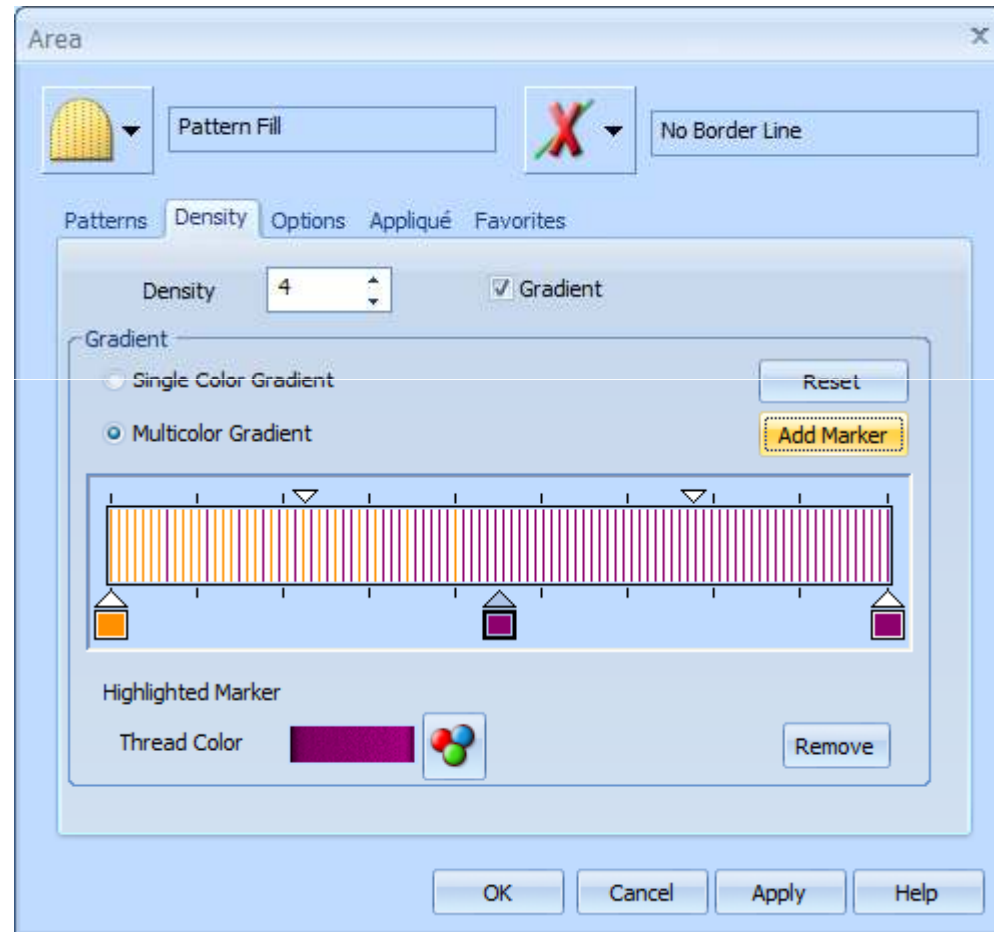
Area

Pattern Fill

No Border Line

Patterns Density Options Appliqué Favorites

Density 4

Gradient

Gradient

Single Color Gradient

Reset

Multicolor Gradient

Add Marker

Highlighted Marker

Thread Color

Remove

OK Cancel Apply Help